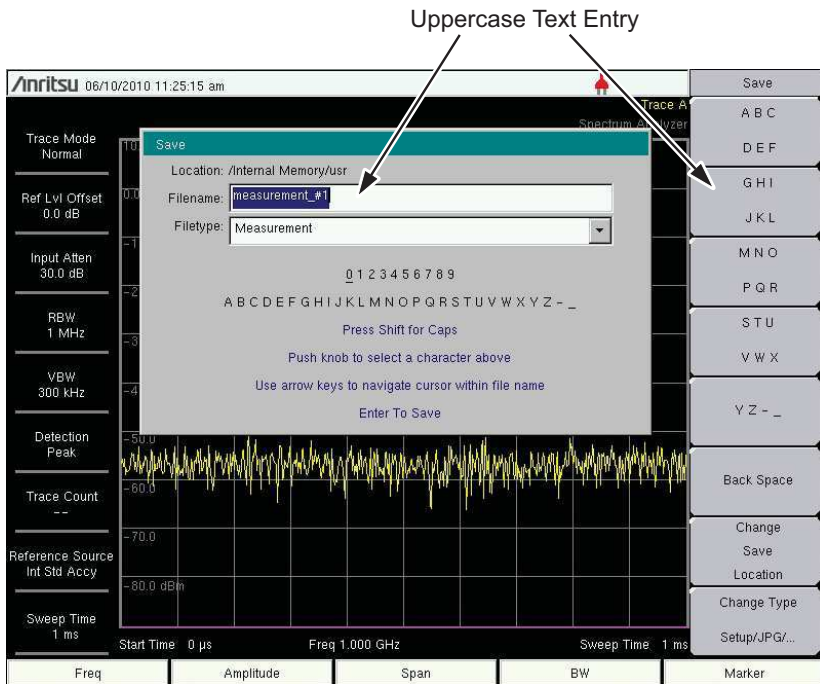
Uppercase Text Entry

Anritsu 06/10/2010 11:25:15 am

Trace A
Spectrum Analyzer

Trace Mode
Normal

Ref Lvl Offset
0.0 dB

Input Atten
30.0 dB

RBW
1 MHz

VBW
300 kHz

Detection
Peak

Trace Count
--

Reference Source
Int Std Accy

Sweep Time
1 ms

Save

Location: /Internal Memory/usr

Filename: measurement_#1

Filetype: Measurement

0 1 2 3 4 5 6 7 8 9

A B C D E F G H I J K L M N O P Q R S T U V W X Y Z - _

Press Shift for Caps

Push knob to select a character above

Use arrow keys to navigate cursor within file name

Enter To Save

-50.0

-60.0

-70.0

-80.0 dBm

Start Time 0 µs

Freq 1.000 GHz

Sweep Time 1 ms

Save

A B C

D E F

G H I

J K L

M N O

P Q R

S T U

V W X

Y Z - _

Back Space

Change
Save
Location

Change Type

Setup/JPG/...

Freq

Amplitude

Span

BW

Marker